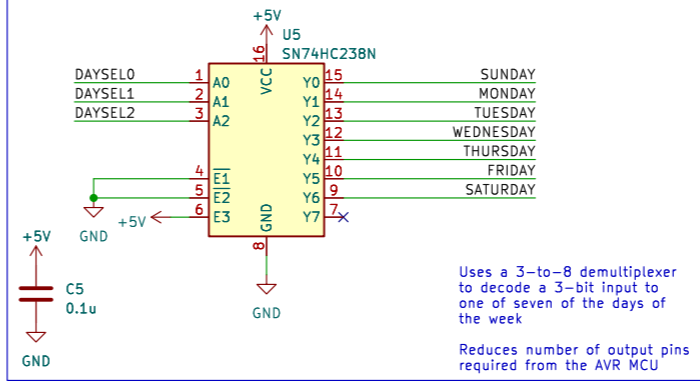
+5V
U5
SN74HC238N
16
VCC
DAYSEL0
1
A0
DAYSEL1
2
A1
DAYSEL2
3
A2
4
$\overline{E1}$
5
$\overline{E2}$
6
E3
+5V
GND
Y0
15
SUNDAY
Y1
14
MONDAY
Y2
13
TUESDAY
Y3
12
WEDNESDAY
Y4
11
THURSDAY
Y5
10
FRIDAY
Y6
9
SATURDAY
Y7
7
GND
8
GND
+5V
C5
0.1u
GND

Uses a 3-to-8 demultiplexer to decode a 3-bit input to one of seven of the days of the week

Reduces number of output pins required from the AVR MCU